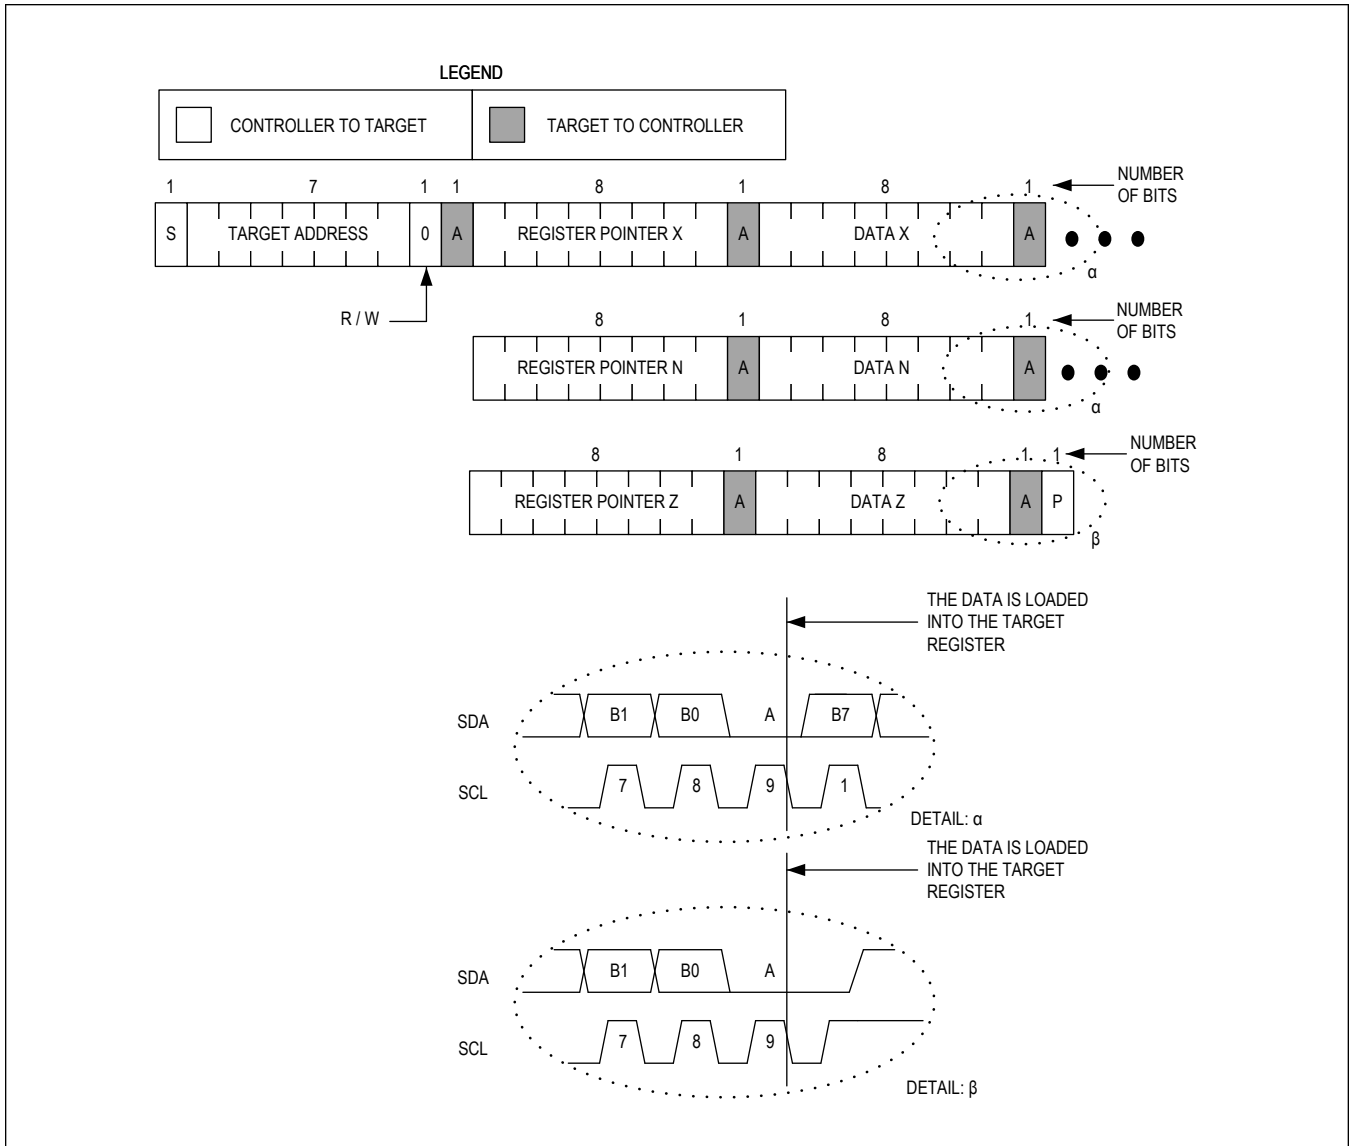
LEGEND

CONTROLLER TO TARGET

TARGET TO CONTROLLER

1 7 1 1 8 1 8 1

NUMBER OF BITS

S TARGET ADDRESS 0 A REGISTER POINTER X A DATA X A

α

R / W

8 1 8 1

NUMBER OF BITS

REGISTER POINTER N A DATA N A

α

8 1 8 1 1

NUMBER OF BITS

REGISTER POINTER Z A DATA Z A P

β

THE DATA IS LOADED INTO THE TARGET REGISTER

SDA B1 B0 A B7

SCL 7 8 9 1

DETAIL: α

THE DATA IS LOADED INTO THE TARGET REGISTER

SDA B1 B0 A

SCL 7 8 9

DETAIL: β